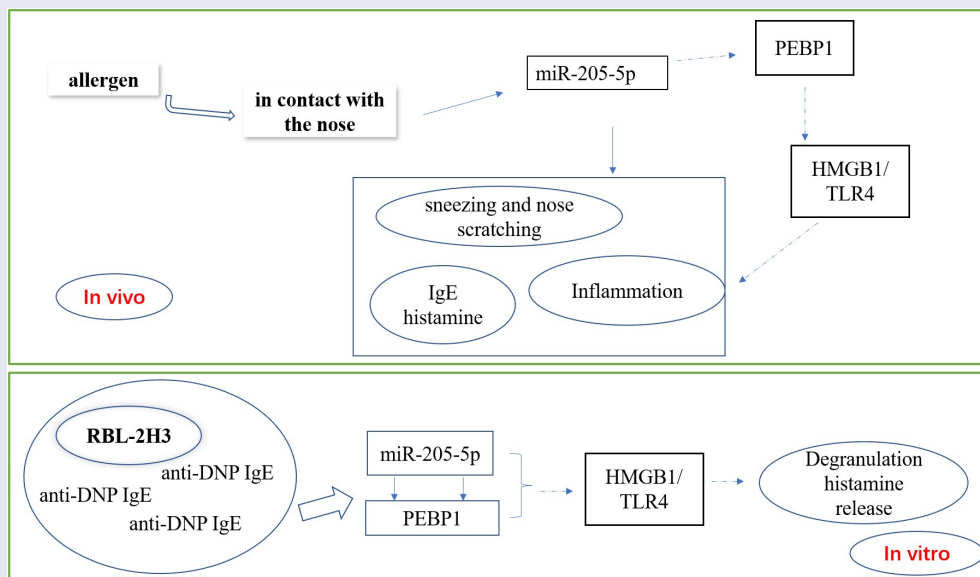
allergen

in contact with the nose

miR-205-5p

PEBP1

HMGB1/ TLR4

sneezing and nose scratching

IgE histamine

Inflammation

In vivo

RBL-2H3

anti-DNP IgE

anti-DNP IgE

anti-DNP IgE

miR-205-5p

PEBP1

HMGB1/ TLR4

Degranulation histamine release

In vitro